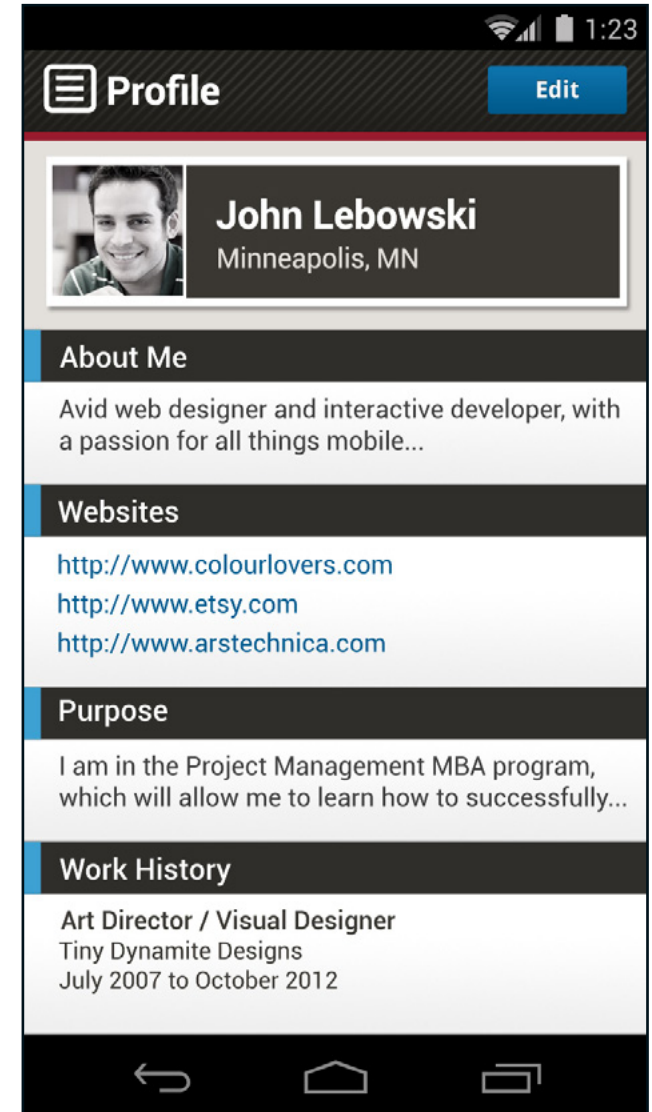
1:23

Profile

Edit

John Lebowski
Minneapolis, MN

About Me

Avid web designer and interactive developer, with a passion for all things mobile...

Websites

http://www.colourlovers.com
http://www.etsy.com
http://www.arstechnica.com

Purpose

I am in the Project Management MBA program, which will allow me to learn how to successfully...

Work History

Art Director / Visual Designer
Tiny Dynamite Designs
July 2007 to October 2012